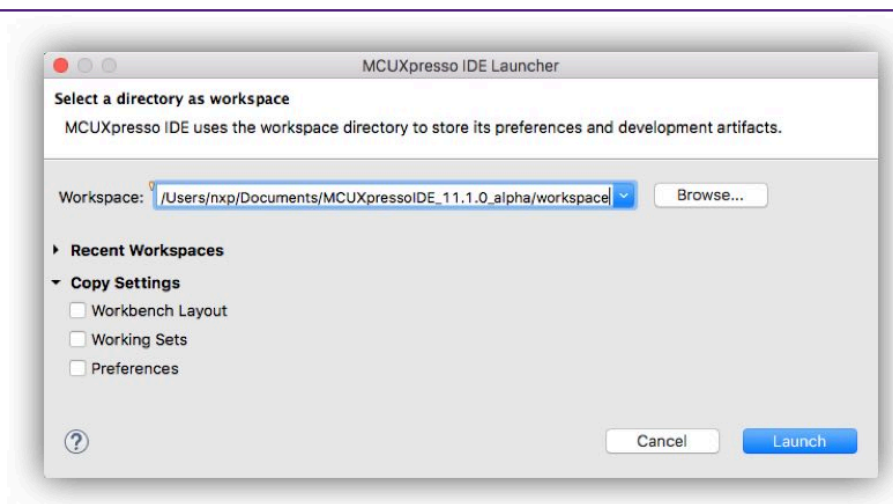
MCUXpresso IDE Launcher

Select a directory as workspace

MCUXpresso IDE uses the workspace directory to store its preferences and development artifacts.

Workspace: /Users/nxp/Documents/MCUXpressoIDE_11.1.0_alpha/workspace

Browse...

Recent Workspaces

Copy Settings

Workbench Layout

Working Sets

Preferences

?

Cancel

Launch